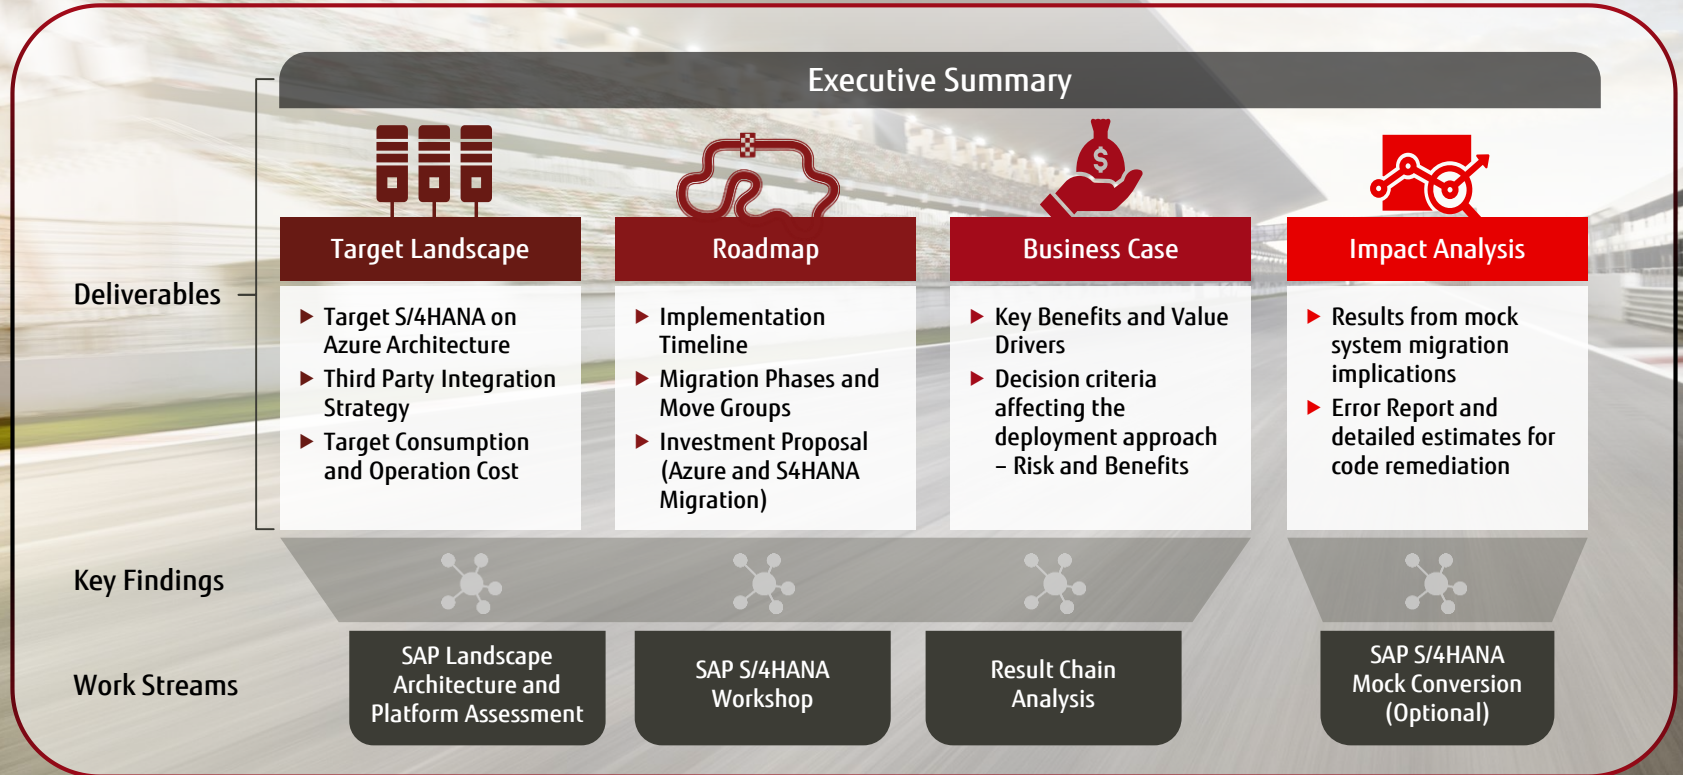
Executive Summary

Deliverables

Target Landscape

Target S/4HANA on Azure Architecture
Third Party Integration Strategy
Target Consumption and Operation Cost

Roadmap

Implementation Timeline
Migration Phases and Move Groups
Investment Proposal (Azure and S4HANA Migration)

$

Business Case

Key Benefits and Value Drivers
Decision criteria affecting the deployment approach – Risk and Benefits

Impact Analysis

Results from mock system migration implications
Error Report and detailed estimates for code remediation

Key Findings

Work Streams

SAP Landscape Architecture and Platform Assessment

SAP S/4HANA Workshop

Result Chain Analysis

SAP S/4HANA Mock Conversion (Optional)